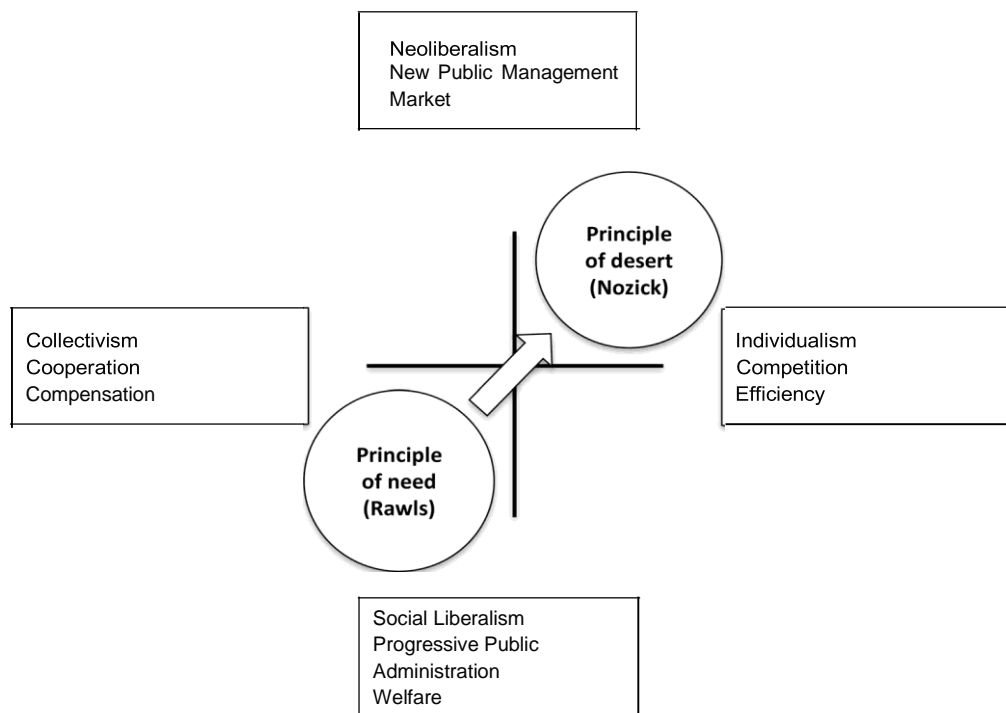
Neoliberalism
New Public Management
Market

Principle of desert (Nozick)

Collectivism
Cooperation
Compensation

Individualism
Competition
Efficiency

Principle of need (Rawls)

Social Liberalism
Progressive Public Administration
Welfare